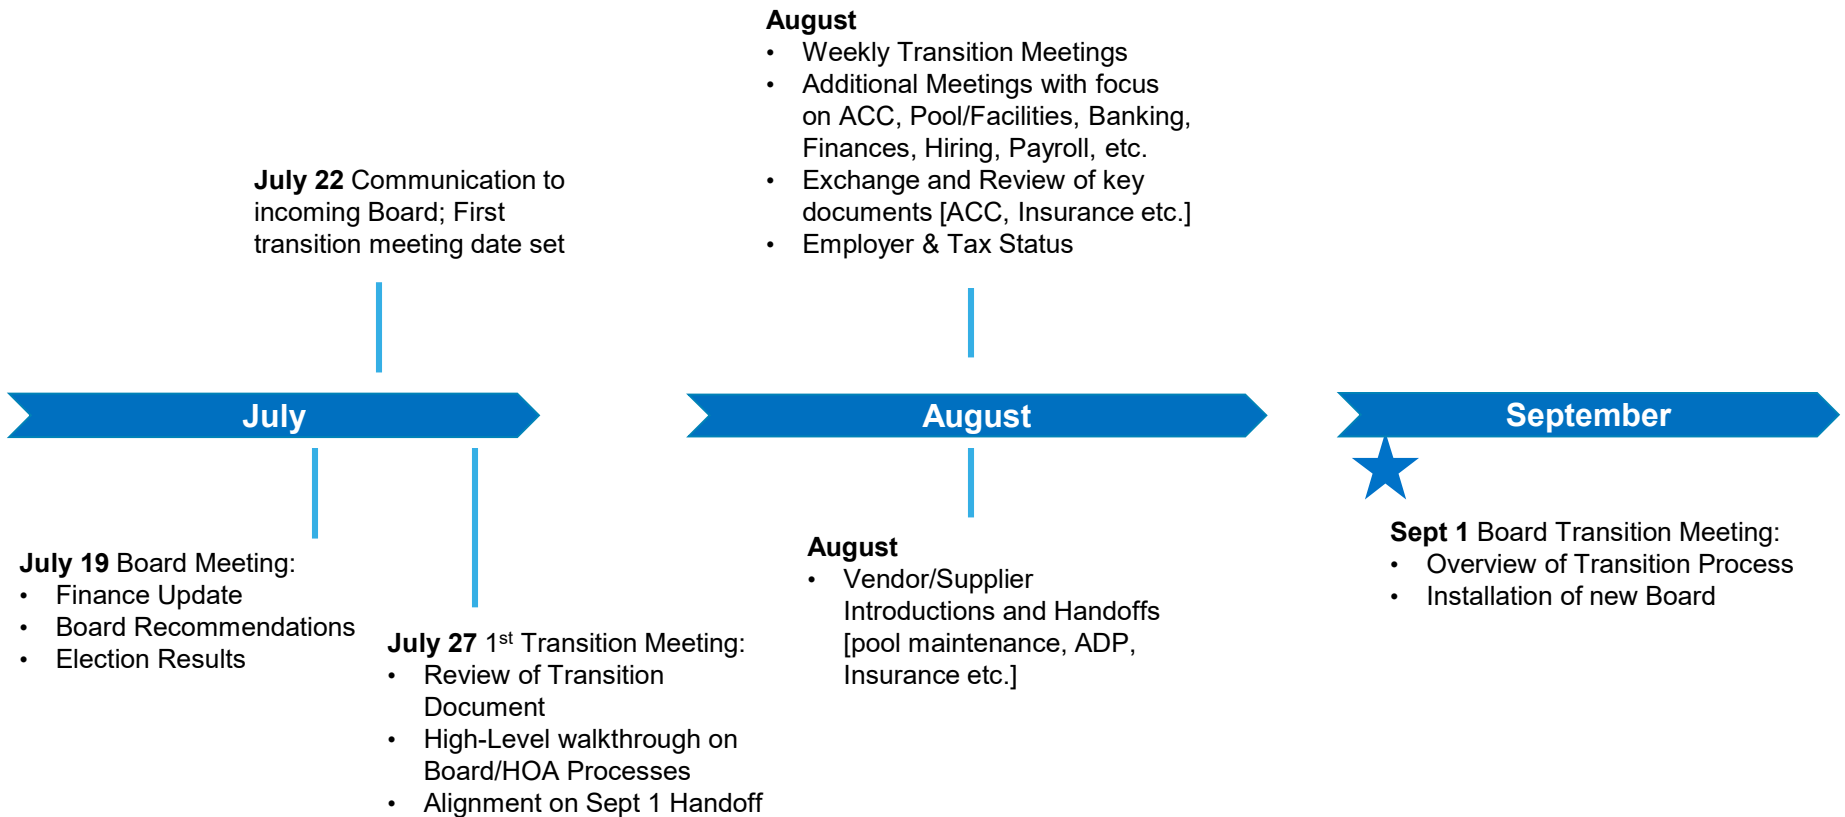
**August**
- Weekly Transition Meetings
- Additional Meetings with focus on ACC, Pool/Facilities, Banking, Finances, Hiring, Payroll, etc.
- Exchange and Review of key documents [ACC, Insurance etc.]
- Employer & Tax Status

**July 22** Communication to incoming Board; First transition meeting date set

July

August

September

**July 19** Board Meeting:
- Finance Update
- Board Recommendations
- Election Results

**July 27** 1$^{st}$ Transition Meeting:
- Review of Transition Document
- High-Level walkthrough on Board/HOA Processes
- Alignment on Sept 1 Handoff

**August**
- Vendor/Supplier Introductions and Handoffs [pool maintenance, ADP, Insurance etc.]

**Sept 1** Board Transition Meeting:
- Overview of Transition Process
- Installation of new Board